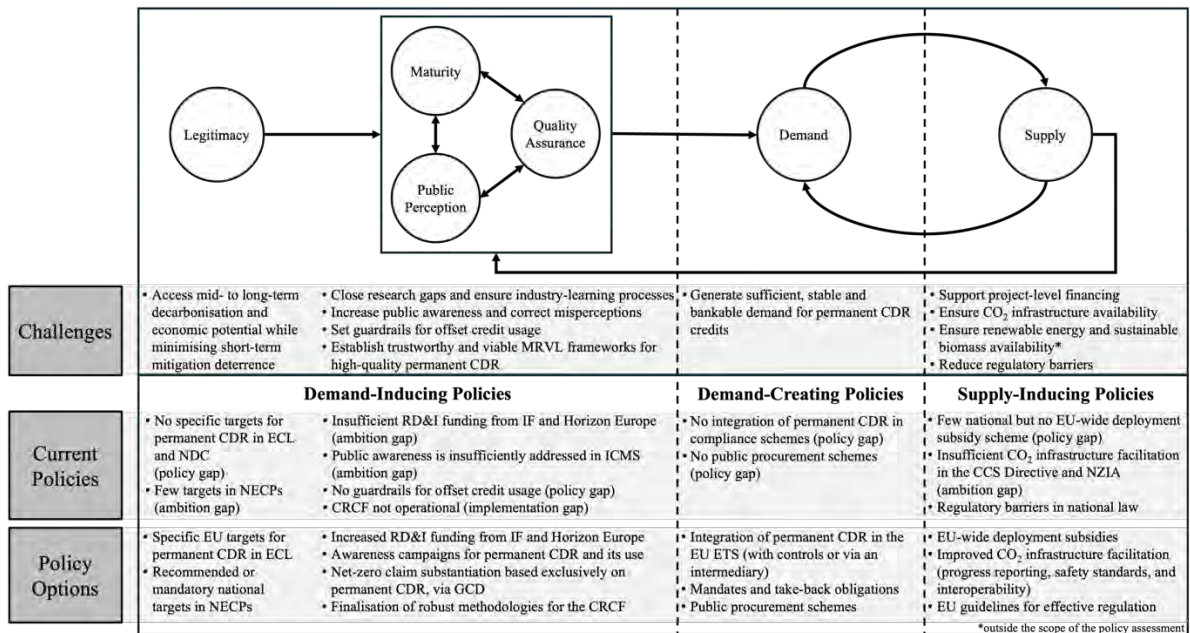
Maturity

Legitimacy

Quality Assurance

Public Perception

Demand

Supply

Challenges

• Access mid- to long-term decarbonisation and economic potential while minimising short-term mitigation deterrence

• Close research gaps and ensure industry-learning processes
• Increase public awareness and correct misperceptions
• Set guardrails for offset credit usage
• Establish trustworthy and viable MRVL frameworks for high-quality permanent CDR

• Generate sufficient, stable and bankable demand for permanent CDR credits

• Support project-level financing
• Ensure $CO_2$ infrastructure availability
• Ensure renewable energy and sustainable biomass availability*
• Reduce regulatory barriers

Demand-Inducing Policies

Demand-Creating Policies

Supply-Inducing Policies

Current Policies

• No specific targets for permanent CDR in ECL and NDC (policy gap)
• Few targets in NECPs (ambition gap)

• Insufficient RD&I funding from IF and Horizon Europe (ambition gap)
• Public awareness is insufficiently addressed in ICMS (ambition gap)
• No guardrails for offset credit usage (policy gap)
• CRCF not operational (implementation gap)

• No integration of permanent CDR in compliance schemes (policy gap)
• No public procurement schemes (policy gap)

• Few national but no EU-wide deployment subsidy scheme (policy gap)
• Insufficient $CO_2$ infrastructure facilitation in the CCS Directive and NZIA (ambition gap)
• Regulatory barriers in national law

Policy Options

• Specific EU targets for permanent CDR in ECL
• Recommended or mandatory national targets in NECPs

• Increased RD&I funding from IF and Horizon Europe
• Awareness campaigns for permanent CDR and its use
• Net-zero claim substantiation based exclusively on permanent CDR, via GCD
• Finalisation of robust methodologies for the CRCF

• Integration of permanent CDR in the EU ETS (with controls or via an intermediary)
• Mandates and take-back obligations
• Public procurement schemes

• EU-wide deployment subsidies
• Improved $CO_2$ infrastructure facilitation (progress reporting, safety standards, and interoperability)
• EU guidelines for effective regulation

*outside the scope of the policy assessment